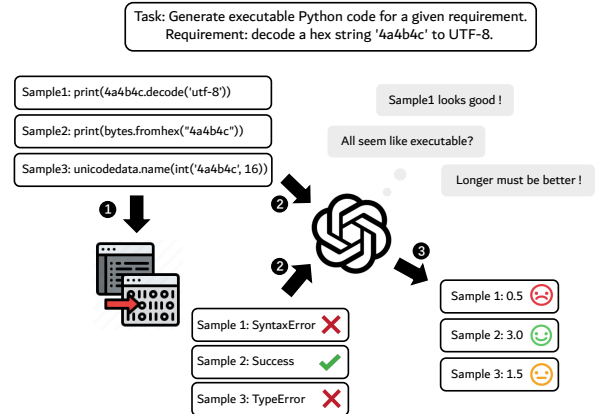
Task: Generate executable Python code for a given requirement.
Requirement: decode a hex string '4a4b4c' to UTF-8.

Sample1: print(4a4b4c.decode('utf-8'))

Sample2: print(bytes.fromhex("4a4b4c"))

Sample3: unicodedata.name(int('4a4b4c', 16))

Sample1 looks good !

All seem like executable?

Longer must be better !

1

2

2

3

Sample 1: SyntaxError

Sample 2: Success

Sample 3: TypeError

Sample 1: 0.5

Sample 2: 3.0

Sample 3: 1.5